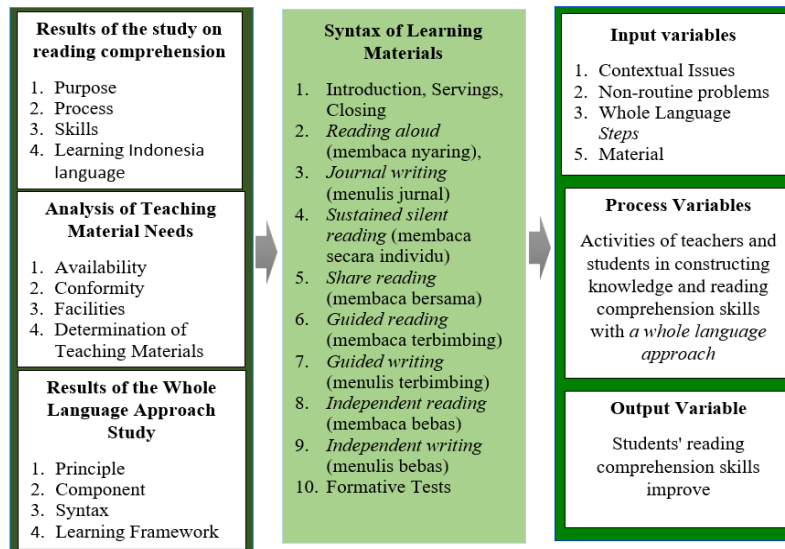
**Results of the study on reading comprehension**

1. Purpose
2. Process
3. Skills
4. Learning Indonesia language

**Analysis of Teaching Material Needs**

1. Availability
2. Conformity
3. Facilities
4. Determination of Teaching Materials

**Results of the Whole Language Approach Study**

1. Principle
2. Component
3. Syntax
4. Learning Framework

**Syntax of Learning Materials**

1. Introduction, Servings, Closing
2. *Reading aloud* (membaca nyaring),
3. *Journal writing* (menulis jurnal)
4. *Sustained silent reading* (membaca secara individu)
5. *Share reading* (membaca bersama)
6. *Guided reading* (membaca terbimbing)
7. *Guided writing* (menulis terbimbing)
8. *Independent reading* (membaca bebas)
9. *Independent writing* (menulis bebas)
10. Formative Tests

**Input variables**

1. Contextual Issues
2. Non-routine problems
3. Whole Language *Steps*
5. Material

**Process Variables**

Activities of teachers and students in constructing knowledge and reading comprehension skills with *a whole language approach*

**Output Variable**

Students' reading comprehension skills improve